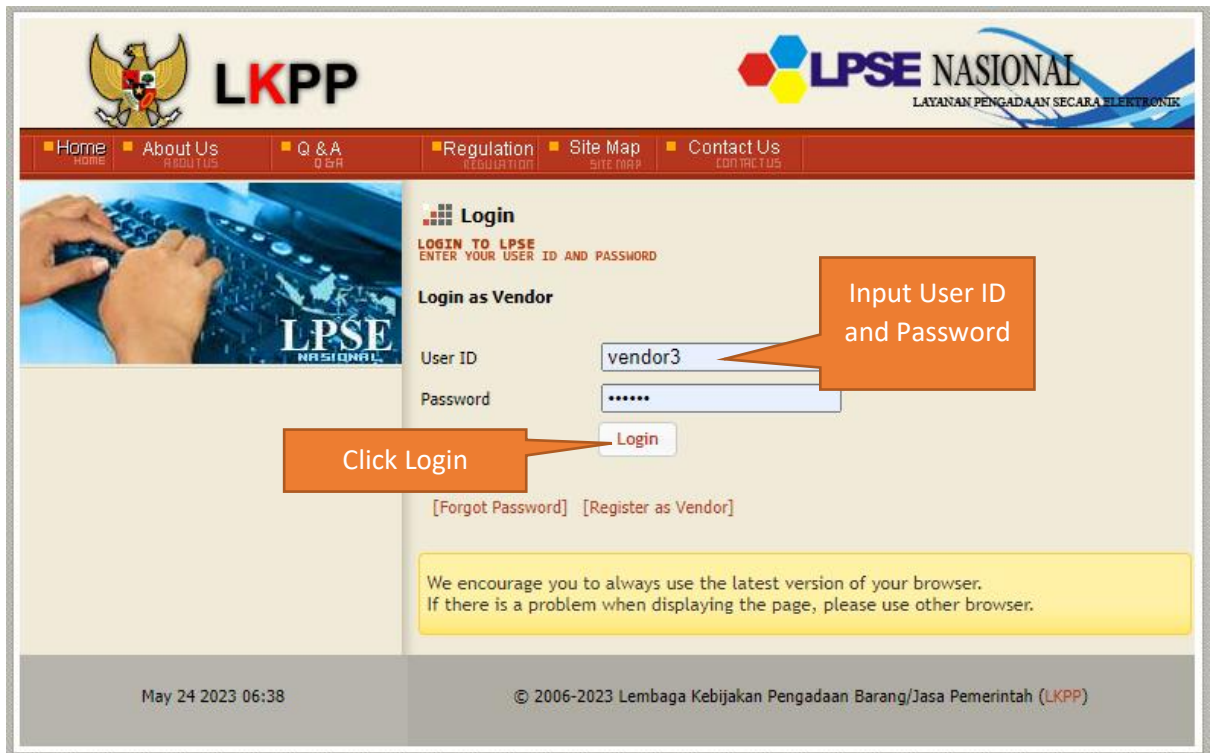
LKPP

LPSE NASIONAL
LAYANAN PENGADAAN SECARA ELEKTRONIK

Home HOME | About Us ABOUT US | Q & A Q & A | Regulation REGULATION | Site Map SITE MAP | Contact Us CONTACT US

LPSE NASIONAL

Login

LOGIN TO LPSE
ENTER YOUR USER ID AND PASSWORD

Login as Vendor

Input User ID and Password

User ID vendor3

Password ••••••

Click Login

Login

[Forgot Password] [Register as Vendor]

We encourage you to always use the latest version of your browser.
If there is a problem when displaying the page, please use other browser.

May 24 2023 06:38

© 2006-2023 Lembaga Kebijakan Pengadaan Barang/Jasa Pemerintah (LKPP)